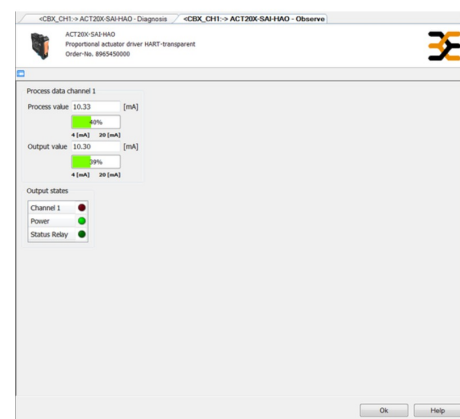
<CBX_CH1:-> ACT20X-SAI-HAO - Diagnosis
<CBX_CH1:-> ACT20X-SAI-HAO - Observe

ACT20X-SAI-HAO
Proportional actuator driver HART-transparent
Order-No. 8965450000

Process data channel 1
Process value 10.33 [mA]
40%
4 [mA] 20 [mA]
Output value 10.30 [mA]
39%
4 [mA] 20 [mA]

Output states
Channel 1
Power
Status Relay

Ok
Help